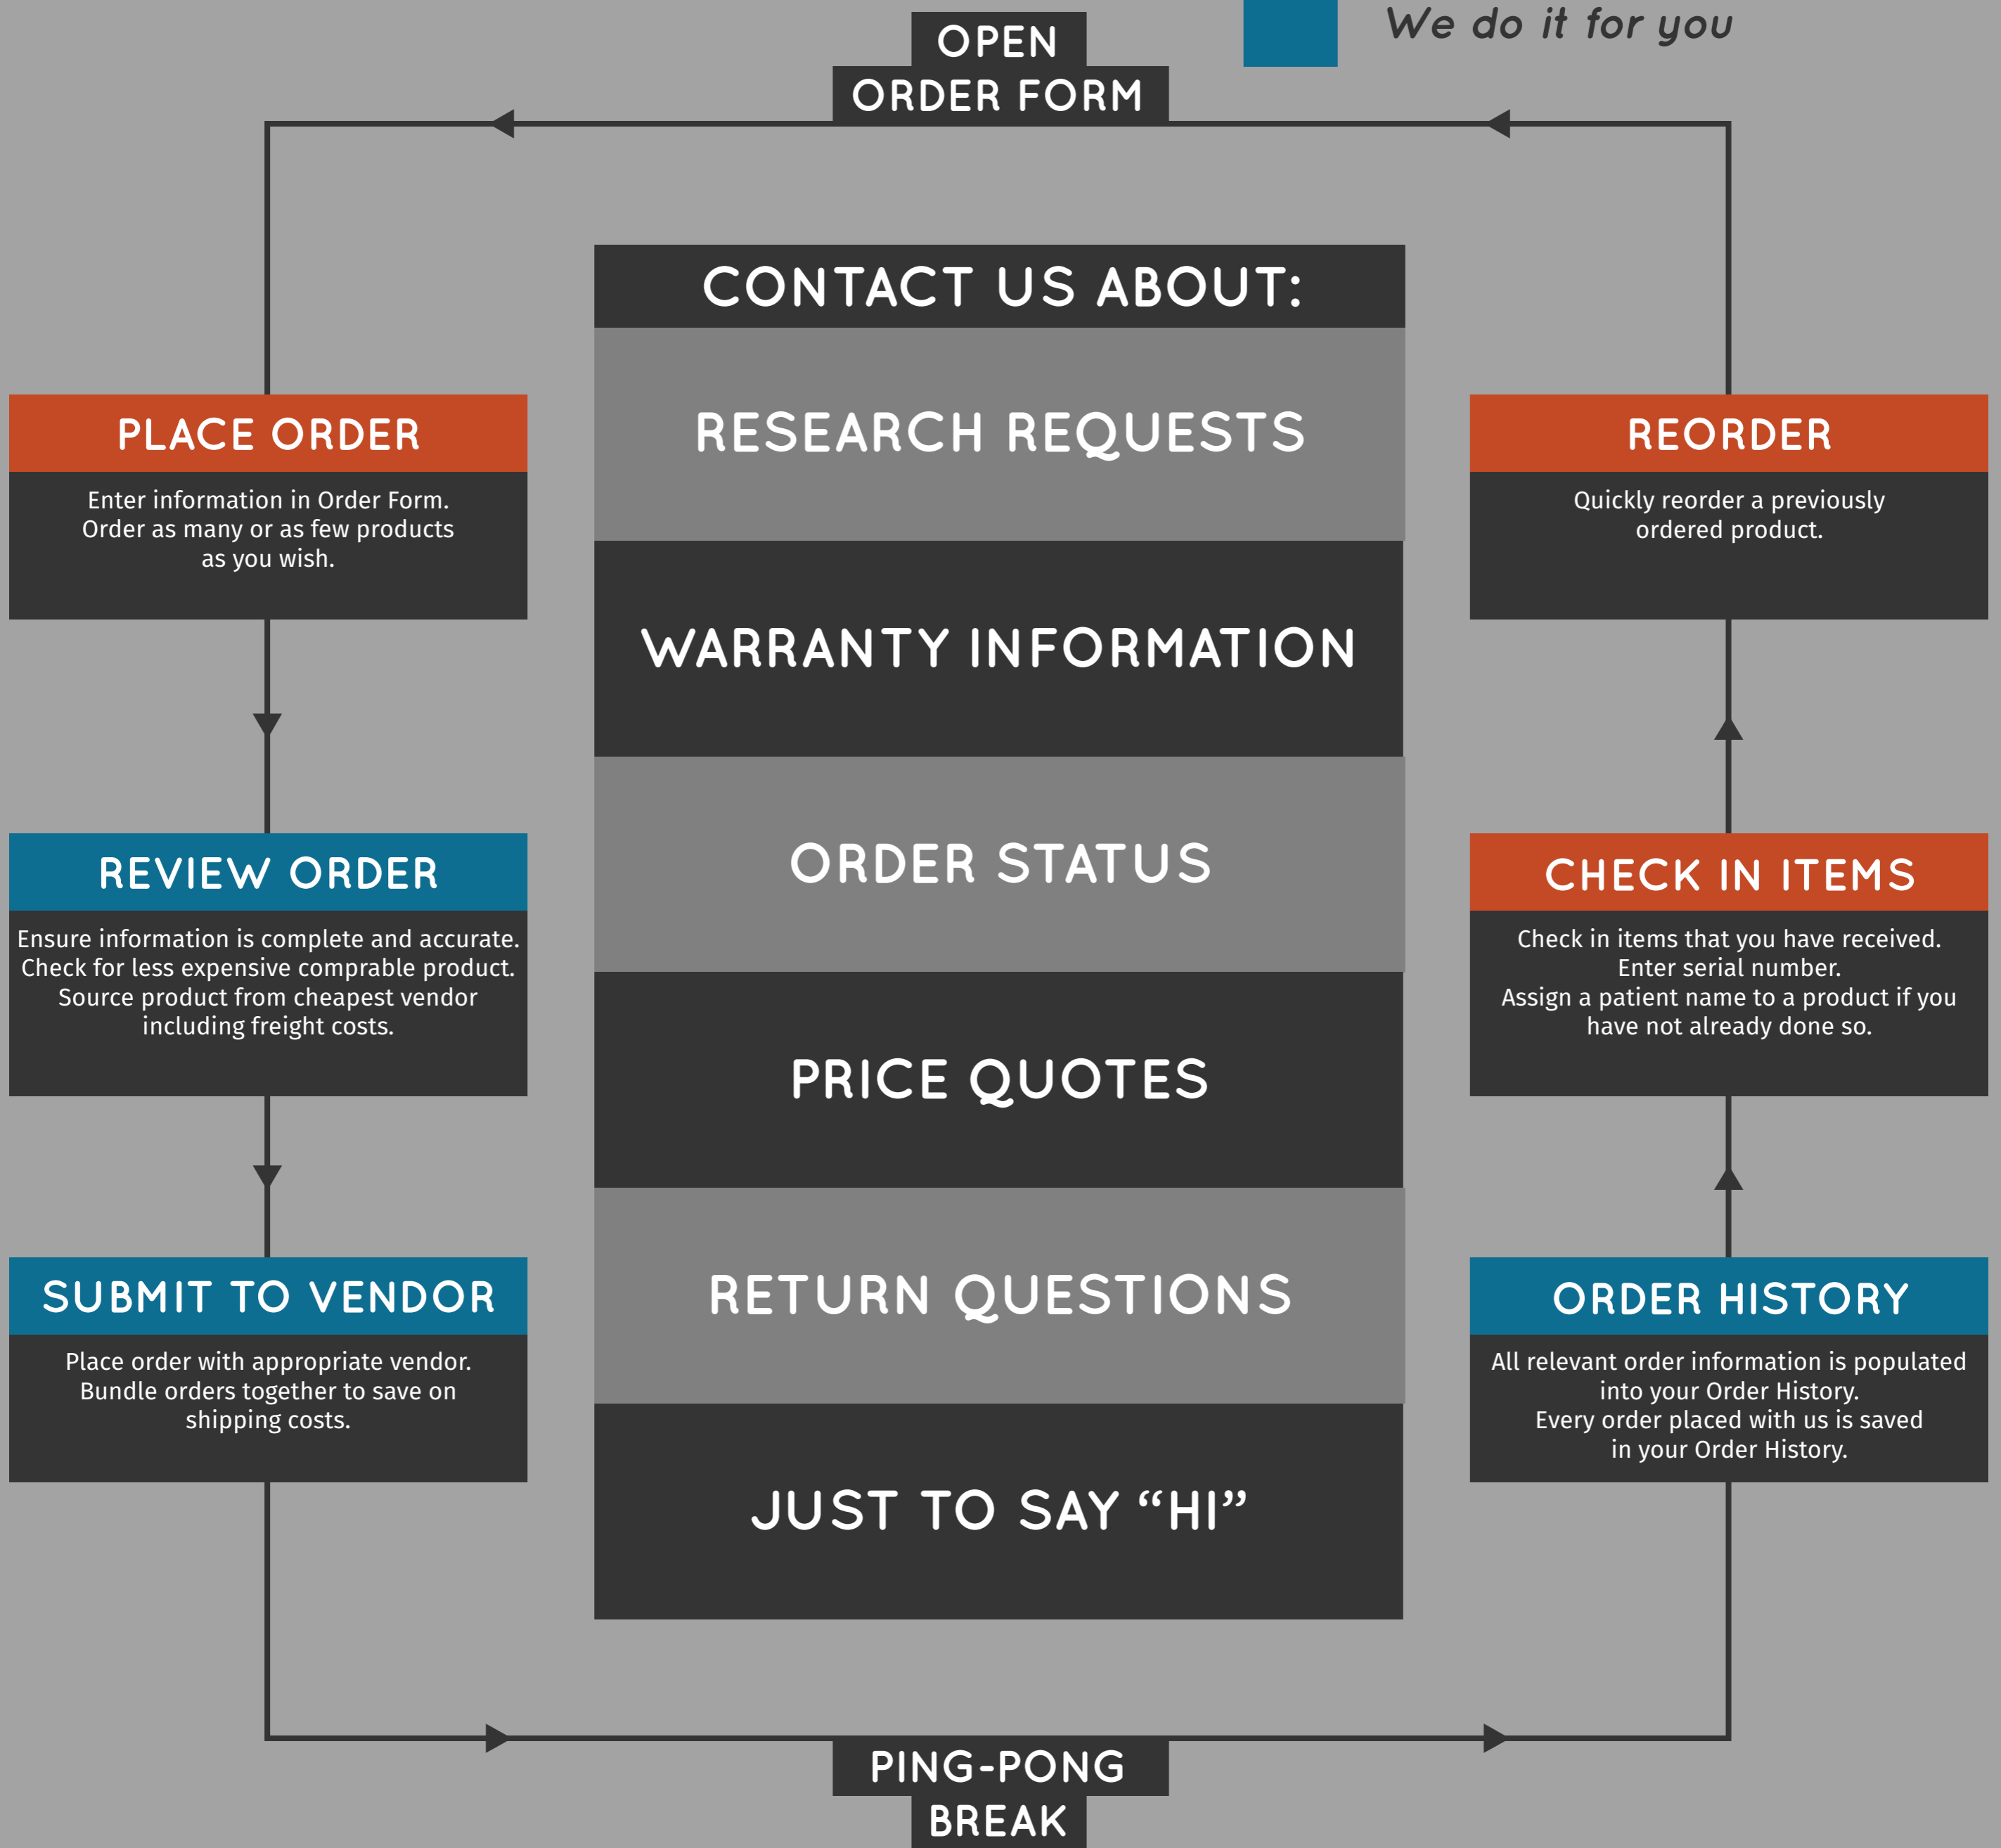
OPEN
ORDER FORM

We do it for you

CONTACT US ABOUT:

RESEARCH REQUESTS

WARRANTY INFORMATION

ORDER STATUS

PRICE QUOTES

RETURN QUESTIONS

JUST TO SAY “HI”

PLACE ORDER

Enter information in Order Form. Order as many or as few products as you wish.

REVIEW ORDER

Ensure information is complete and accurate. Check for less expensive comprable product. Source product from cheapest vendor including freight costs.

SUBMIT TO VENDOR

Place order with appropriate vendor. Bundle orders together to save on shipping costs.

REORDER

Quickly reorder a previously ordered product.

CHECK IN ITEMS

Check in items that you have received. Enter serial number. Assign a patient name to a product if you have not already done so.

ORDER HISTORY

All relevant order information is populated into your Order History. Every order placed with us is saved in your Order History.

PING-PONG
BREAK